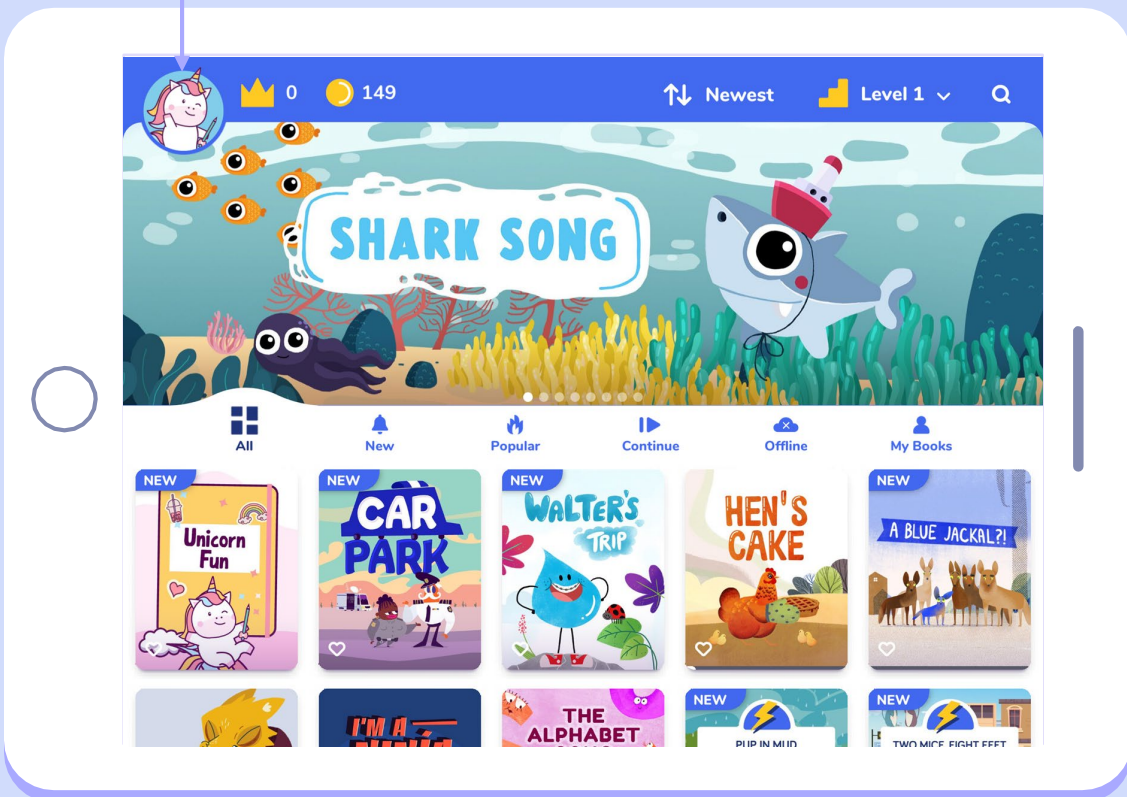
0 149 Newest Level 1

SHARK SONG

All New Popular Continue Offline My Books

NEW
Unicorn Fun

NEW
CAR PARK

NEW
WALTER'S TRIP

HEN'S CAKE

NEW
A BLUE JACKAL?!

I'M A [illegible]

THE ALPHABET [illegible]

NEW
PUP IN MUD

NEW
TWO MICE, FIGHT FEET